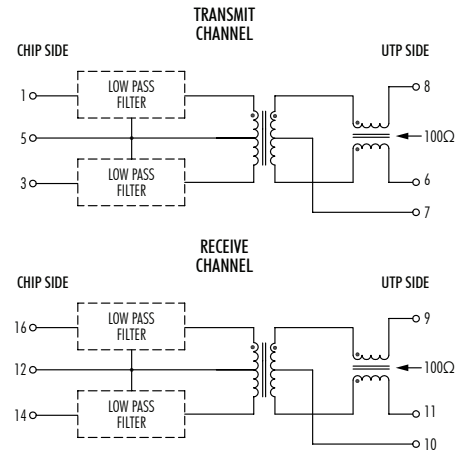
TRANSMIT
CHANNEL

CHIP SIDE

UTP SIDE

1

LOW PASS
FILTER

5

3

LOW PASS
FILTER

8

$100\Omega$

6

7

RECEIVE
CHANNEL

CHIP SIDE

UTP SIDE

16

LOW PASS
FILTER

12

14

LOW PASS
FILTER

9

$100\Omega$

11

10